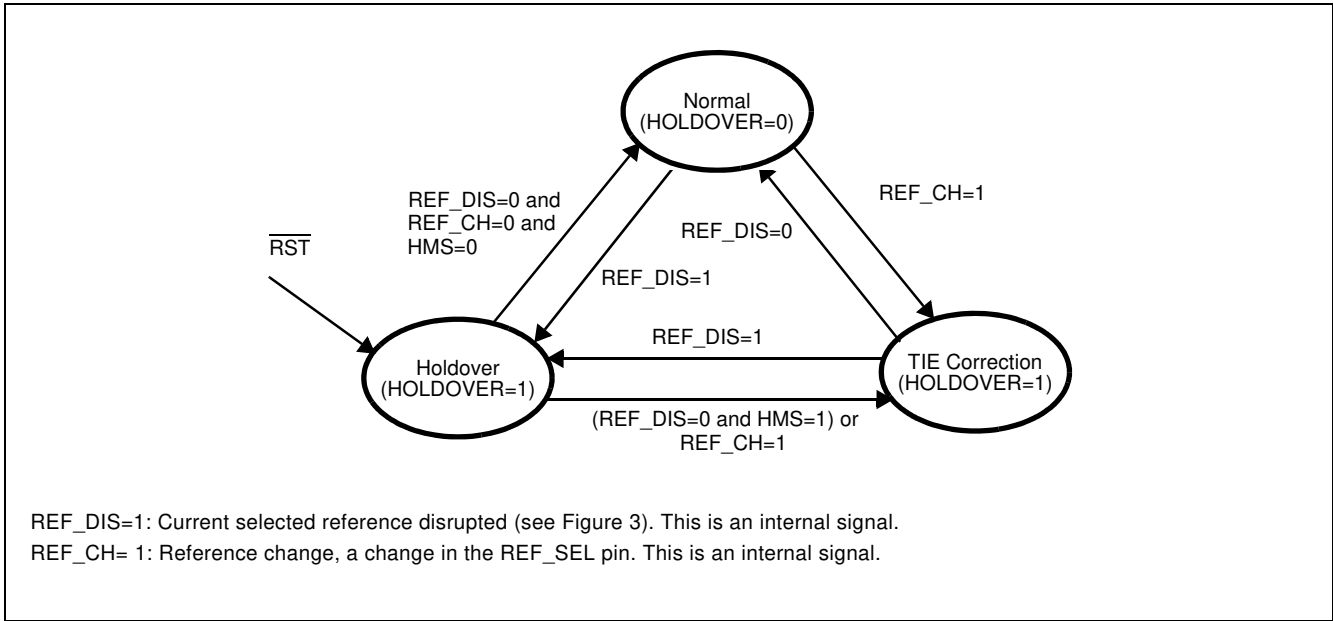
Normal
(HOLDOVER=0)

REF_DIS=0 and
REF_CH=0 and
HMS=0

REF_CH=1

REF_DIS=0

$\overline{RST}$

REF_DIS=1

REF_DIS=1

Holdover
(HOLDOVER=1)

TIE Correction
(HOLDOVER=1)

(REF_DIS=0 and HMS=1) or
REF_CH=1

REF_DIS=1: Current selected reference disrupted (see Figure 3). This is an internal signal.

REF_CH= 1: Reference change, a change in the REF_SEL pin. This is an internal signal.